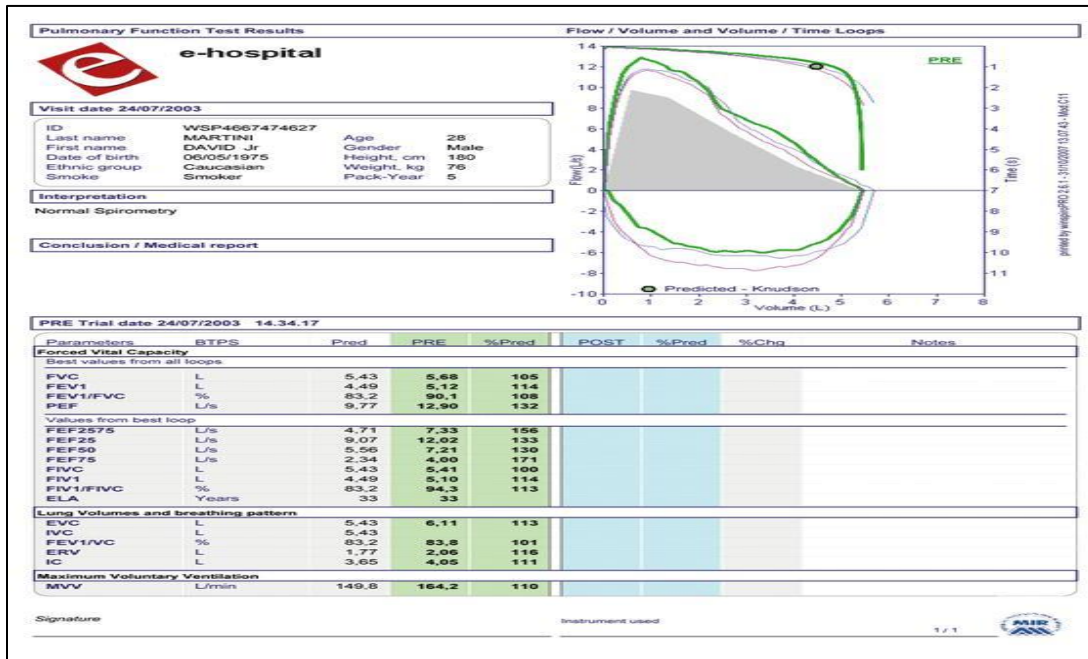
Pulmonary Function Test Results

e-hospital

Visit date 24/07/2003

| | | | |
|---|---|---|---|
| ID | WSP4667474627 | | |
| Last name | MARTINI | Age | 28 |
| First name | DAVID Jr | Gender | Male |
| Date of birth | 06/05/1975 | Height, cm | 180 |
| Ethnic group | Caucasian | Weight, kg | 76 |
| Smoke | Smoker | Pack-Year | 5 |

Interpretation

Normal Spirometry

Conclusion / Medical report

Flow / Volume and Volume / Time Loops

PRE

14 12 10 8 6 4 2 0 -2 -4 -6 -8 -10

Flow (L/s)

1 2 3 4 5 6 7 8 9 10 11

Time (s)

0 1 2 3 4 5 6 7 8

Volume (L)

Predicted - Knudson

printed by winspiroPRO 2.6.1 - 31/10/2007 13.07.43 - Mod.C11

PRE Trial date 24/07/2003 14.34.17

| Parameters | BTPS | Pred | PRE | %Pred | POST | %Pred | %Chg | Notes |
|---|---|---|---|---|---|---|---|---|
| Forced Vital Capacity | | | | | | | | |
| Best values from all loops | | | | | | | | |
| FVC | L | 5,43 | 5,68 | 105 | | | | |
| FEV1 | L | 4,49 | 5,12 | 114 | | | | |
| FEV1/FVC | % | 83,2 | 90,1 | 108 | | | | |
| PEF | L/s | 9,77 | 12,90 | 132 | | | | |
| Values from best loop | | | | | | | | |
| FEF2575 | L/s | 4,71 | 7,33 | 156 | | | | |
| FEF25 | L/s | 9,07 | 12,02 | 133 | | | | |
| FEF50 | L/s | 5,56 | 7,21 | 130 | | | | |
| FEF75 | L/s | 2,34 | 4,00 | 171 | | | | |
| FIVC | L | 5,43 | 5,41 | 100 | | | | |
| FIV1 | L | 4,49 | 5,10 | 114 | | | | |
| FIV1/FIVC | % | 83,2 | 94,3 | 113 | | | | |
| ELA | Years | 33 | 33 | | | | | |
| Lung Volumes and breathing pattern | | | | | | | | |
| EVC | L | 5,43 | 6,11 | 113 | | | | |
| IVC | L | 5,43 | | | | | | |
| FEV1/VC | % | 83,2 | 83,8 | 101 | | | | |
| ERV | L | 1,77 | 2,06 | 116 | | | | |
| IC | L | 3,65 | 4,05 | 111 | | | | |
| Maximum Voluntary Ventilation | | | | | | | | |
| MVV | L/min | 149,8 | 164,2 | 110 | | | | |

Signature

Instrument used

1 / 1

MIR